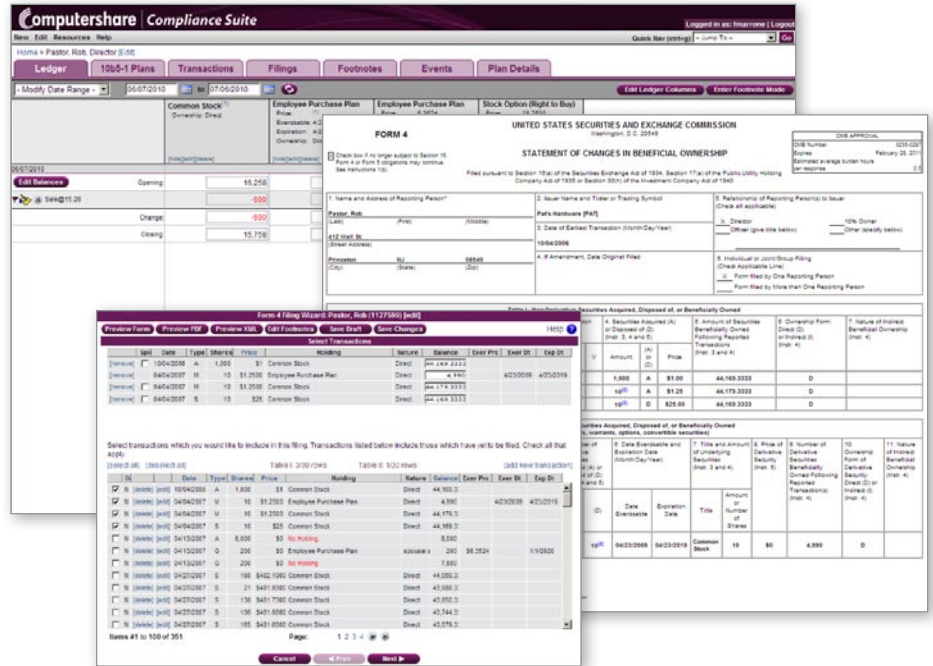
Computershare | Compliance Suite

Logged in as: fmarrone | Logout

New Edit Resources Help

Quick Nav (ctrl+g) -- Jump To -- Go

Home » Pastor, Rob, Director [Edit]

Ledger | 10b5-1 Plans | Transactions | Filings | Footnotes | Events | Plan Details

- Modify Date Range - | 06/07/2010 | to | 07/06/2010

Edit Ledger Columns | Enter Footnote Mode

Common Stock
Ownership: Direct

Employee Purchase Plan

Employee Purchase Plan

Stock Option (Right to Buy)

06/07/2010

Edit Balances

Opening | 16,258

Sale@15.28

Change | -500

Closing | 15,758

FORM 4

UNITED STATES SECURITIES AND EXCHANGE COMMISSION
Washington, D.C. 20549

STATEMENT OF CHANGES IN BENEFICIAL OWNERSHIP

OMB APPROVAL
OMB Number 3235-0287
Expires February 28, 2011
Estimated average burden hours per response 0.5

Check box if no longer subject to Section 16. Form 4 or Form 5 obligations may continue. See Instructions 1(b).

Filed pursuant to Section 16(a) of the Securities Exchange Act of 1934, Section 17(a) of the Public Utility Holding Company Act of 1935 or Section 30(h) of the Investment Company Act of 1940

1. Name and Address of Reporting Person*
Pastor, Rob
(Last) (First) (Middle)
412 Wall St.
(Street Address)
Princeton NJ 08540
(City) (State) (Zip)

2. Issuer Name and Ticker or Trading Symbol
Pat's Hardware [PAT]

3. Date of Earliest Transaction (Month/Day/Year)
10/04/2006

4. If Amendment, Date Original Filed

5. Relationship of Reporting Person(s) to Issuer (Check all applicable)
X Director | 10% Owner
Officer (give title below) | Other (specify below)

6. Individual or Joint/Group Filing (Check Applicable Line)
X Form filed by One Reporting Person
Form filed by More than One Reporting Person

Table I - Non-Derivative Securities Acquired, Disposed of, or Beneficially Owned

4. Securities Acquired (A) or Disposed of (D) (Instr. 3, 4 and 5)
5. Amount of Securities Beneficially Owned Following Reported Transactions (Instr. 3 and 4)
6. Ownership Form: Direct (D) or Indirect (I) (Instr. 4)
7. Nature of Indirect Beneficial Ownership (Instr. 4)

| V | Amount | (A) or (D) | Price | | | |
|---|---|---|---|---|---|---|
| | 1,000 | A | $1 | 44,169.3333 | D | |
| | 10 | A | $1.25 | 44,179.3333 | D | |
| | 10 | D | $25.00 | 44,169.3333 | D | |

Securities Acquired, Disposed of, or Beneficially Owned (..., warrants, options, convertible securities)

6. Date Exercisable and Expiration Date (Month/Day/Year)
7. Title and Amount of Underlying Securities (Instr. 3 and 4)
8. Price of Derivative Security (Instr. 5)
9. Number of Derivative Securities Beneficially Owned Following Reported Transaction(s) (Instr. 4)
10. Ownership Form of Derivative Security: Direct (D) or Indirect (I) (Instr. 4)
11. Nature of Indirect Beneficial Ownership (Instr. 4)

| (D) | Date Exercisable | Expiration Date | Title | Amount or Number of Shares | | | | |
|---|---|---|---|---|---|---|---|---|
| 10 | 04/23/2009 | 04/23/2019 | Common Stock | 10 | $0 | 4,990 | D | |

Form 4 Filing Wizard: Pastor, Rob (1127589) [edit]

Preview Form | Preview PDF | Preview XML | Edit Footnotes | Save Draft | Save Changes | Help

Select Transactions

| | Id | Date | Type | Shares | Price | Holding | Nature | Balance | Exer Prc | Exer Dt | Exp Dt |
|---|---|---|---|---|---|---|---|---|---|---|---|
| [remove] | | 10/04/2006 | A | 1,000 | $1 | Common Stock | Direct | 44,169.3333 | | | |
| [remove] | | 04/04/2007 | M | 10 | $1.2500 | Employee Purchase Plan | Direct | 4,990 | | 4/23/2009 | 4/23/2019 |
| [remove] | | 04/04/2007 | M | 10 | $1.2500 | Common Stock | Direct | 44,179.3333 | | | |
| [remove] | | 04/04/2007 | S | 10 | $25 | Common Stock | Direct | 44,169.3333 | | | |

Select transactions which you would like to include in this filing. Transactions listed below include those which have yet to be filed. Check all that apply.

[select all] [deselect all] | Table I: 3/30 rows | Table II: 0/30 rows | [add new transaction]

| | Id | | Date | Type | Shares | Price | Holding | Nature | Balance | Exer Prc | Exer Dt | Exp Dt |
|---|---|---|---|---|---|---|---|---|---|---|---|---|
| ☑ | N | [delete] [edit] | 10/04/2006 | A | 1,000 | $1 | Common Stock | Direct | 44,169.3 | | | |
| ☑ | N | [delete] [edit] | 04/04/2007 | M | 10 | $1.2500 | Employee Purchase Plan | Direct | 4,990 | | 4/23/2009 | 4/23/2019 |
| ☑ | N | [delete] [edit] | 04/04/2007 | M | 10 | $1.2500 | Common Stock | Direct | 44,179.3 | | | |
| ☑ | N | [delete] [edit] | 04/04/2007 | S | 10 | $25 | Common Stock | Direct | 44,169.3 | | | |
| ☐ | N | [delete] [edit] | 04/13/2007 | A | 8,000 | $0 | No Holding | | 8,000 | | | |
| ☐ | N | [delete] [edit] | 04/13/2007 | M | 200 | $0 | Employee Purchase Plan | spouse | 200 | $6.3524 | | 1/1/2020 |
| ☐ | N | [delete] [edit] | 04/13/2007 | G | 200 | $0 | No Holding | | 7,800 | | | |
| ☐ | N | [delete] [edit] | 04/27/2007 | S | 100 | $452.1080 | Common Stock | Direct | 44,069.3 | | | |
| ☐ | N | [delete] [edit] | 04/27/2007 | S | 21 | $451.8580 | Common Stock | Direct | 43,988.3 | | | |
| ☐ | N | [delete] [edit] | 04/27/2007 | S | 136 | $451.7580 | Common Stock | Direct | 43,852.3 | | | |
| ☐ | N | [delete] [edit] | 04/27/2007 | S | 108 | $451.6580 | Common Stock | Direct | 43,744.3 | | | |
| ☐ | N | [delete] [edit] | 04/27/2007 | S | 165 | $451.6580 | Common Stock | Direct | 43,579.3 | | | |

Items #1 to 100 of 351 | Page: 1 2 3 4

Cancel | « Prev | Next »